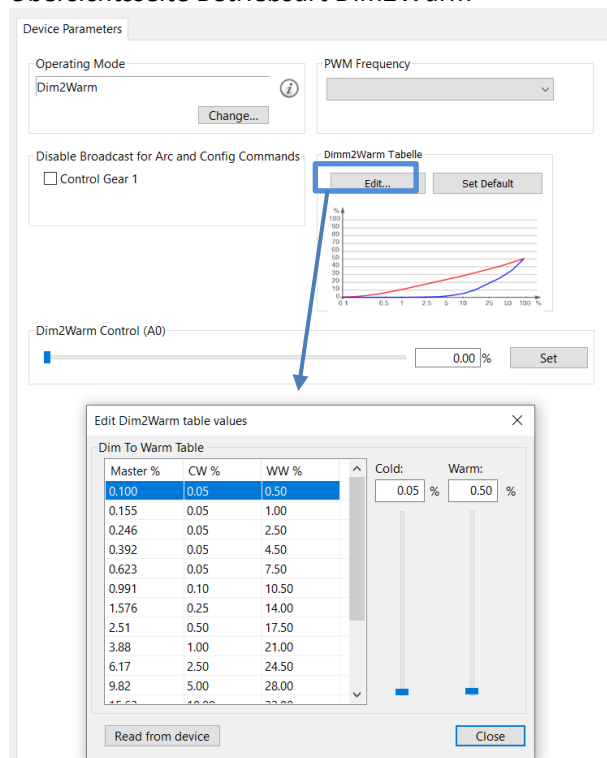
Device Parameters

Operating Mode
Dim2Warm
Change...

PWM Frequency

Disable Broadcast for Arc and Config Commands
Control Gear 1

Dimm2Warm Tabelle
Edit...
Set Default

%
100
90
80
70
60
50
40
30
20
10
0
0.1 0.5 1 2.5 5 10 25 50 100 %

Dim2Warm Control (A0)
0.00 %
Set

Edit Dim2Warm table values

Dim To Warm Table

| Master % | CW % | WW % |
|---|---|---|
| 0.100 | 0.05 | 0.50 |
| 0.155 | 0.05 | 1.00 |
| 0.246 | 0.05 | 2.50 |
| 0.392 | 0.05 | 4.50 |
| 0.623 | 0.05 | 7.50 |
| 0.991 | 0.10 | 10.50 |
| 1.576 | 0.25 | 14.00 |
| 2.51 | 0.50 | 17.50 |
| 3.88 | 1.00 | 21.00 |
| 6.17 | 2.50 | 24.50 |
| 9.82 | 5.00 | 28.00 |
| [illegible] | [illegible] | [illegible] |

Cold:
0.05 %
Warm:
0.50 %

Read from device
Close